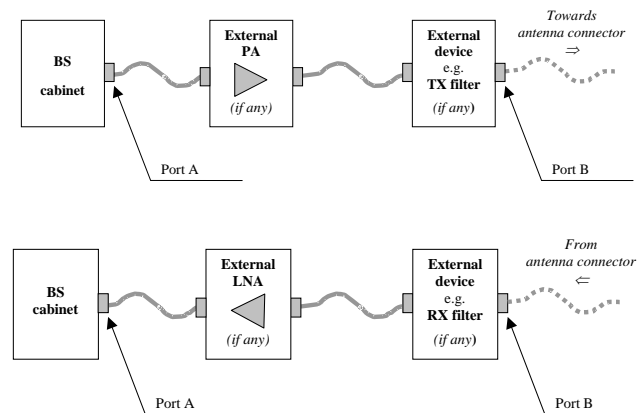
BS cabinet

External PA

(if any)

External device e.g. TX filter (if any)

Towards antenna connector ⇒

Port A

Port B

BS cabinet

External LNA

(if any)

External device e.g. RX filter (if any)

From antenna connector ⇐

Port A

Port B